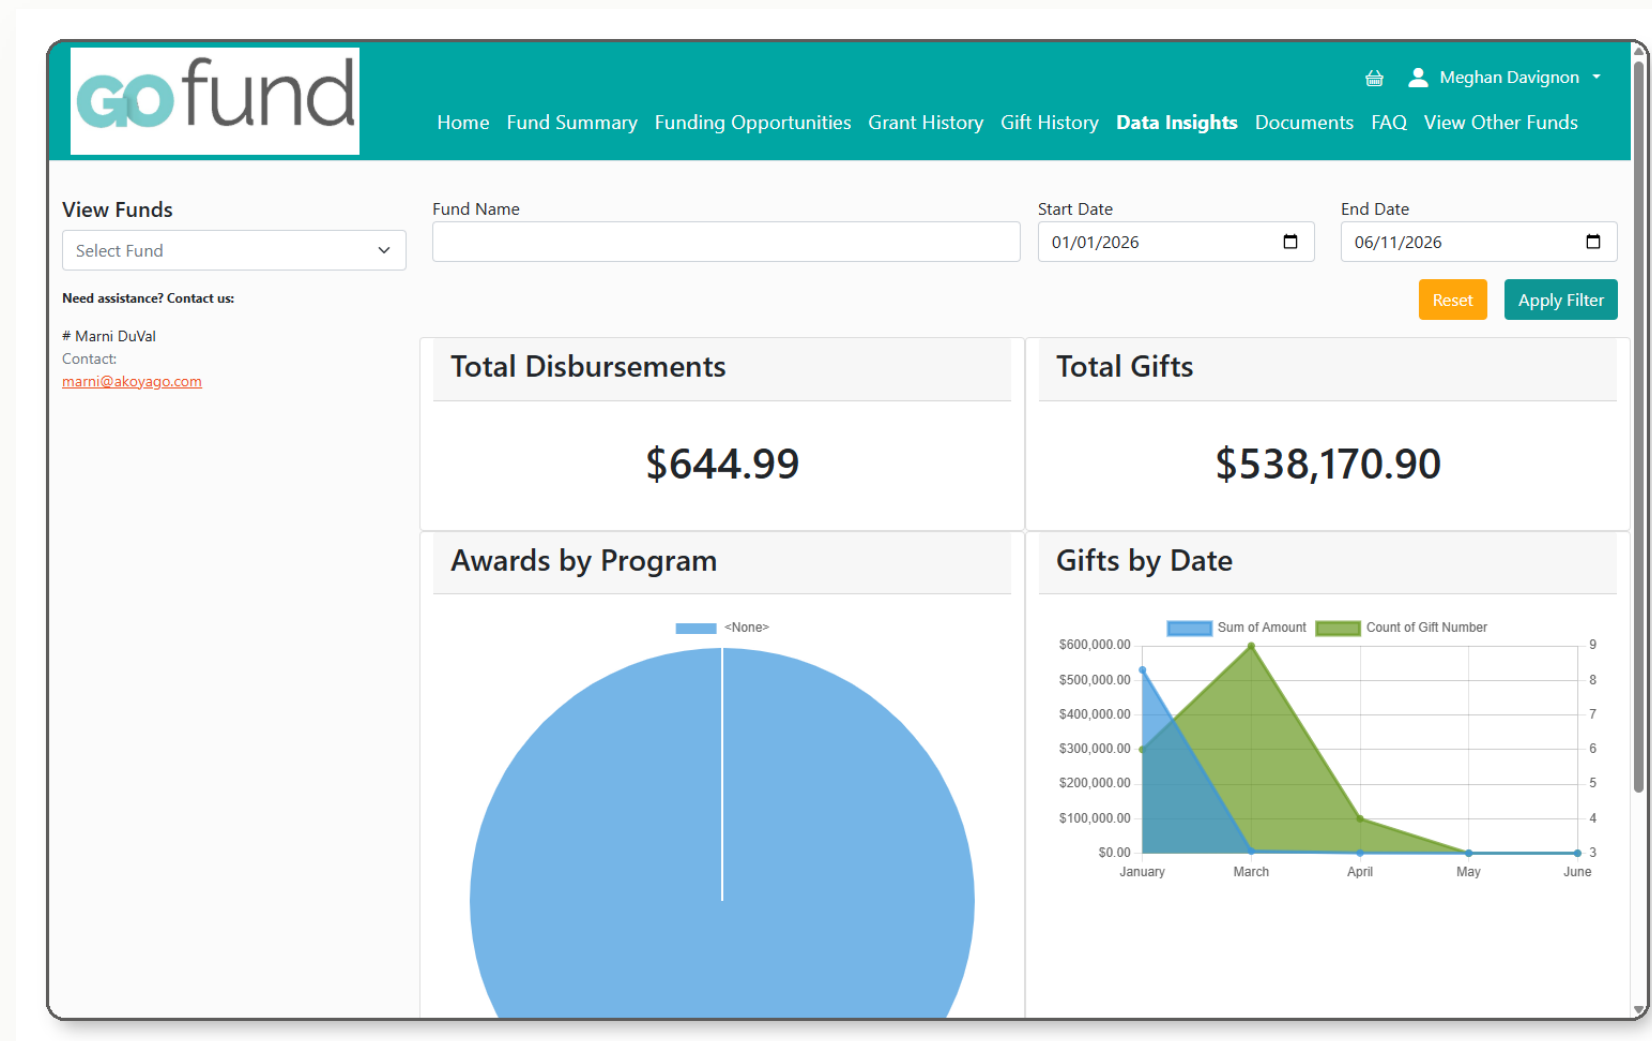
GO fund

Meghan Davignon

Home Fund Summary Funding Opportunities Grant History Gift History Data Insights Documents FAQ View Other Funds

View Funds

Select Fund

Need assistance? Contact us:

# Marni DuVal
Contact:
marni@akoyago.com

Fund Name

Start Date
01/01/2026

End Date
06/11/2026

Reset Apply Filter

Total Disbursements

$644.99

Total Gifts

$538,170.90

Awards by Program

<None>

Gifts by Date

Sum of Amount Count of Gift Number

$600,000.00
$500,000.00
$400,000.00
$300,000.00
$200,000.00
$100,000.00
$0.00

9
8
7
6
5
4
3

January March April May June